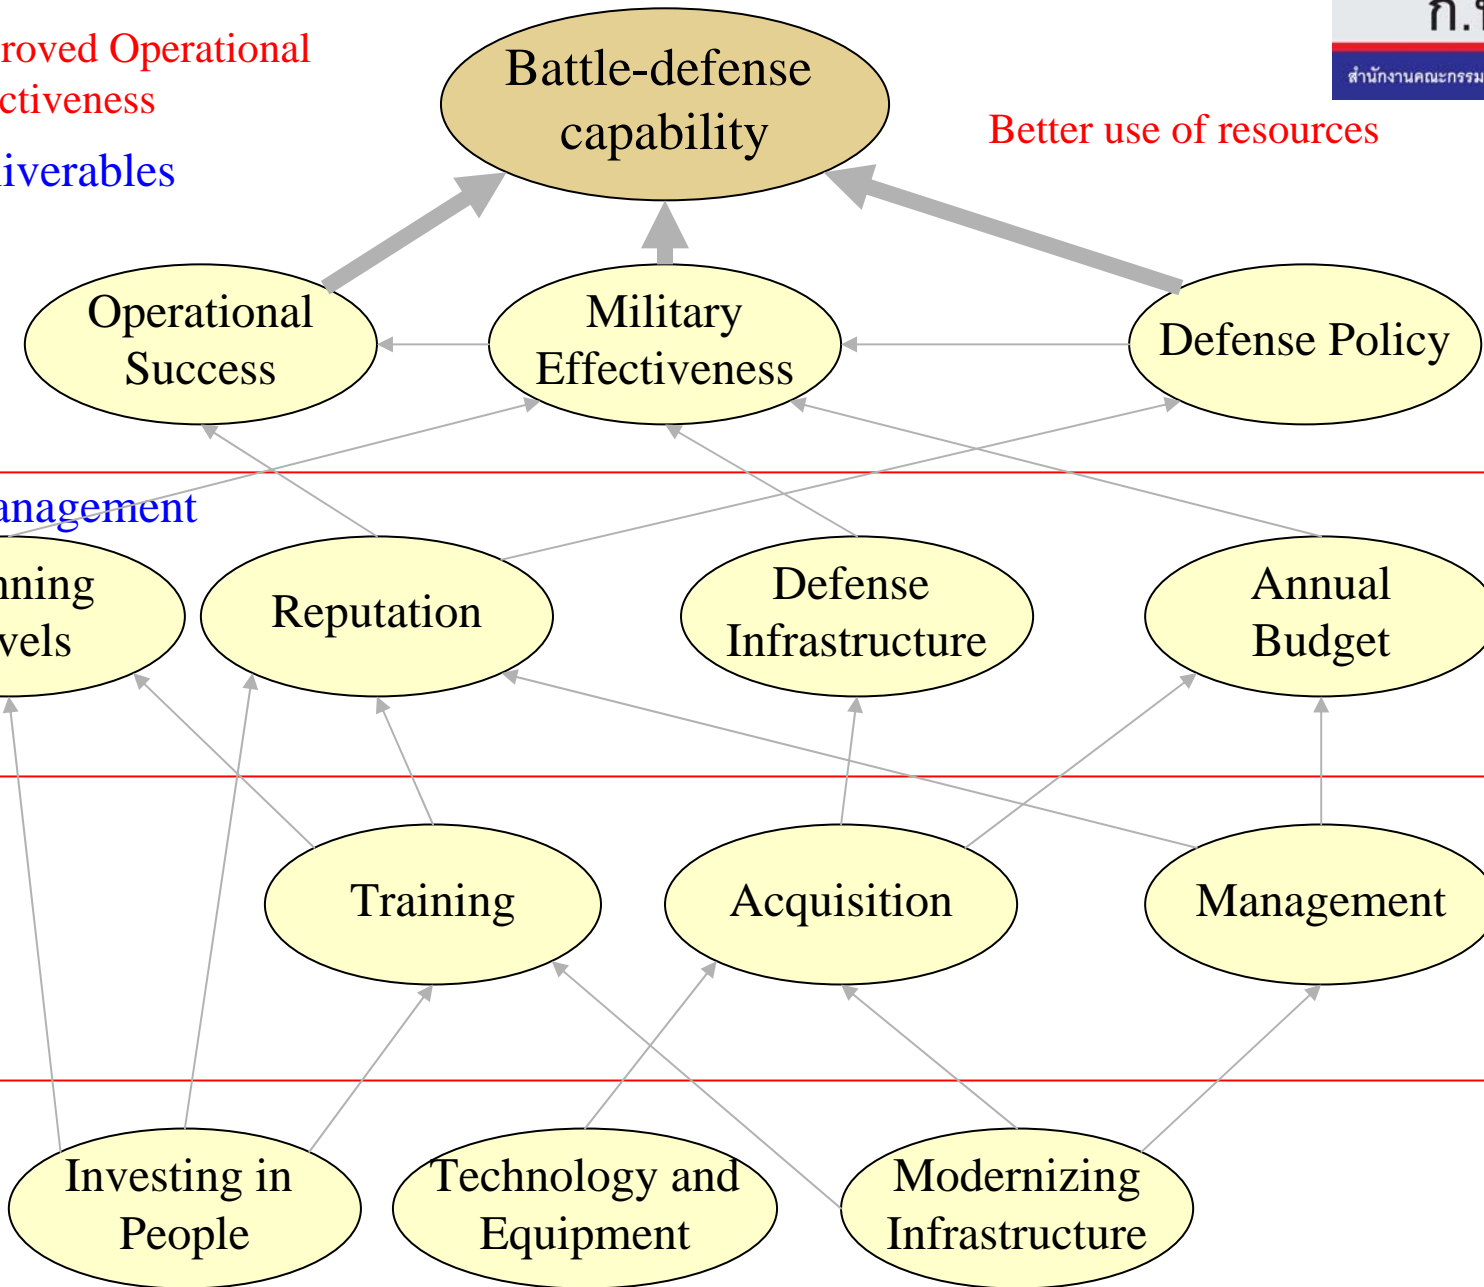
roved Operational
ctiveness

iverables

Battle-defense capability

ก.

สำนักงานคณะกรรม

Better use of resources

Operational Success

Military Effectiveness

Defense Policy

anagement

nning
vels

Reputation

Defense Infrastructure

Annual Budget

Training

Acquisition

Management

Investing in People

Technology and Equipment

Modernizing Infrastructure